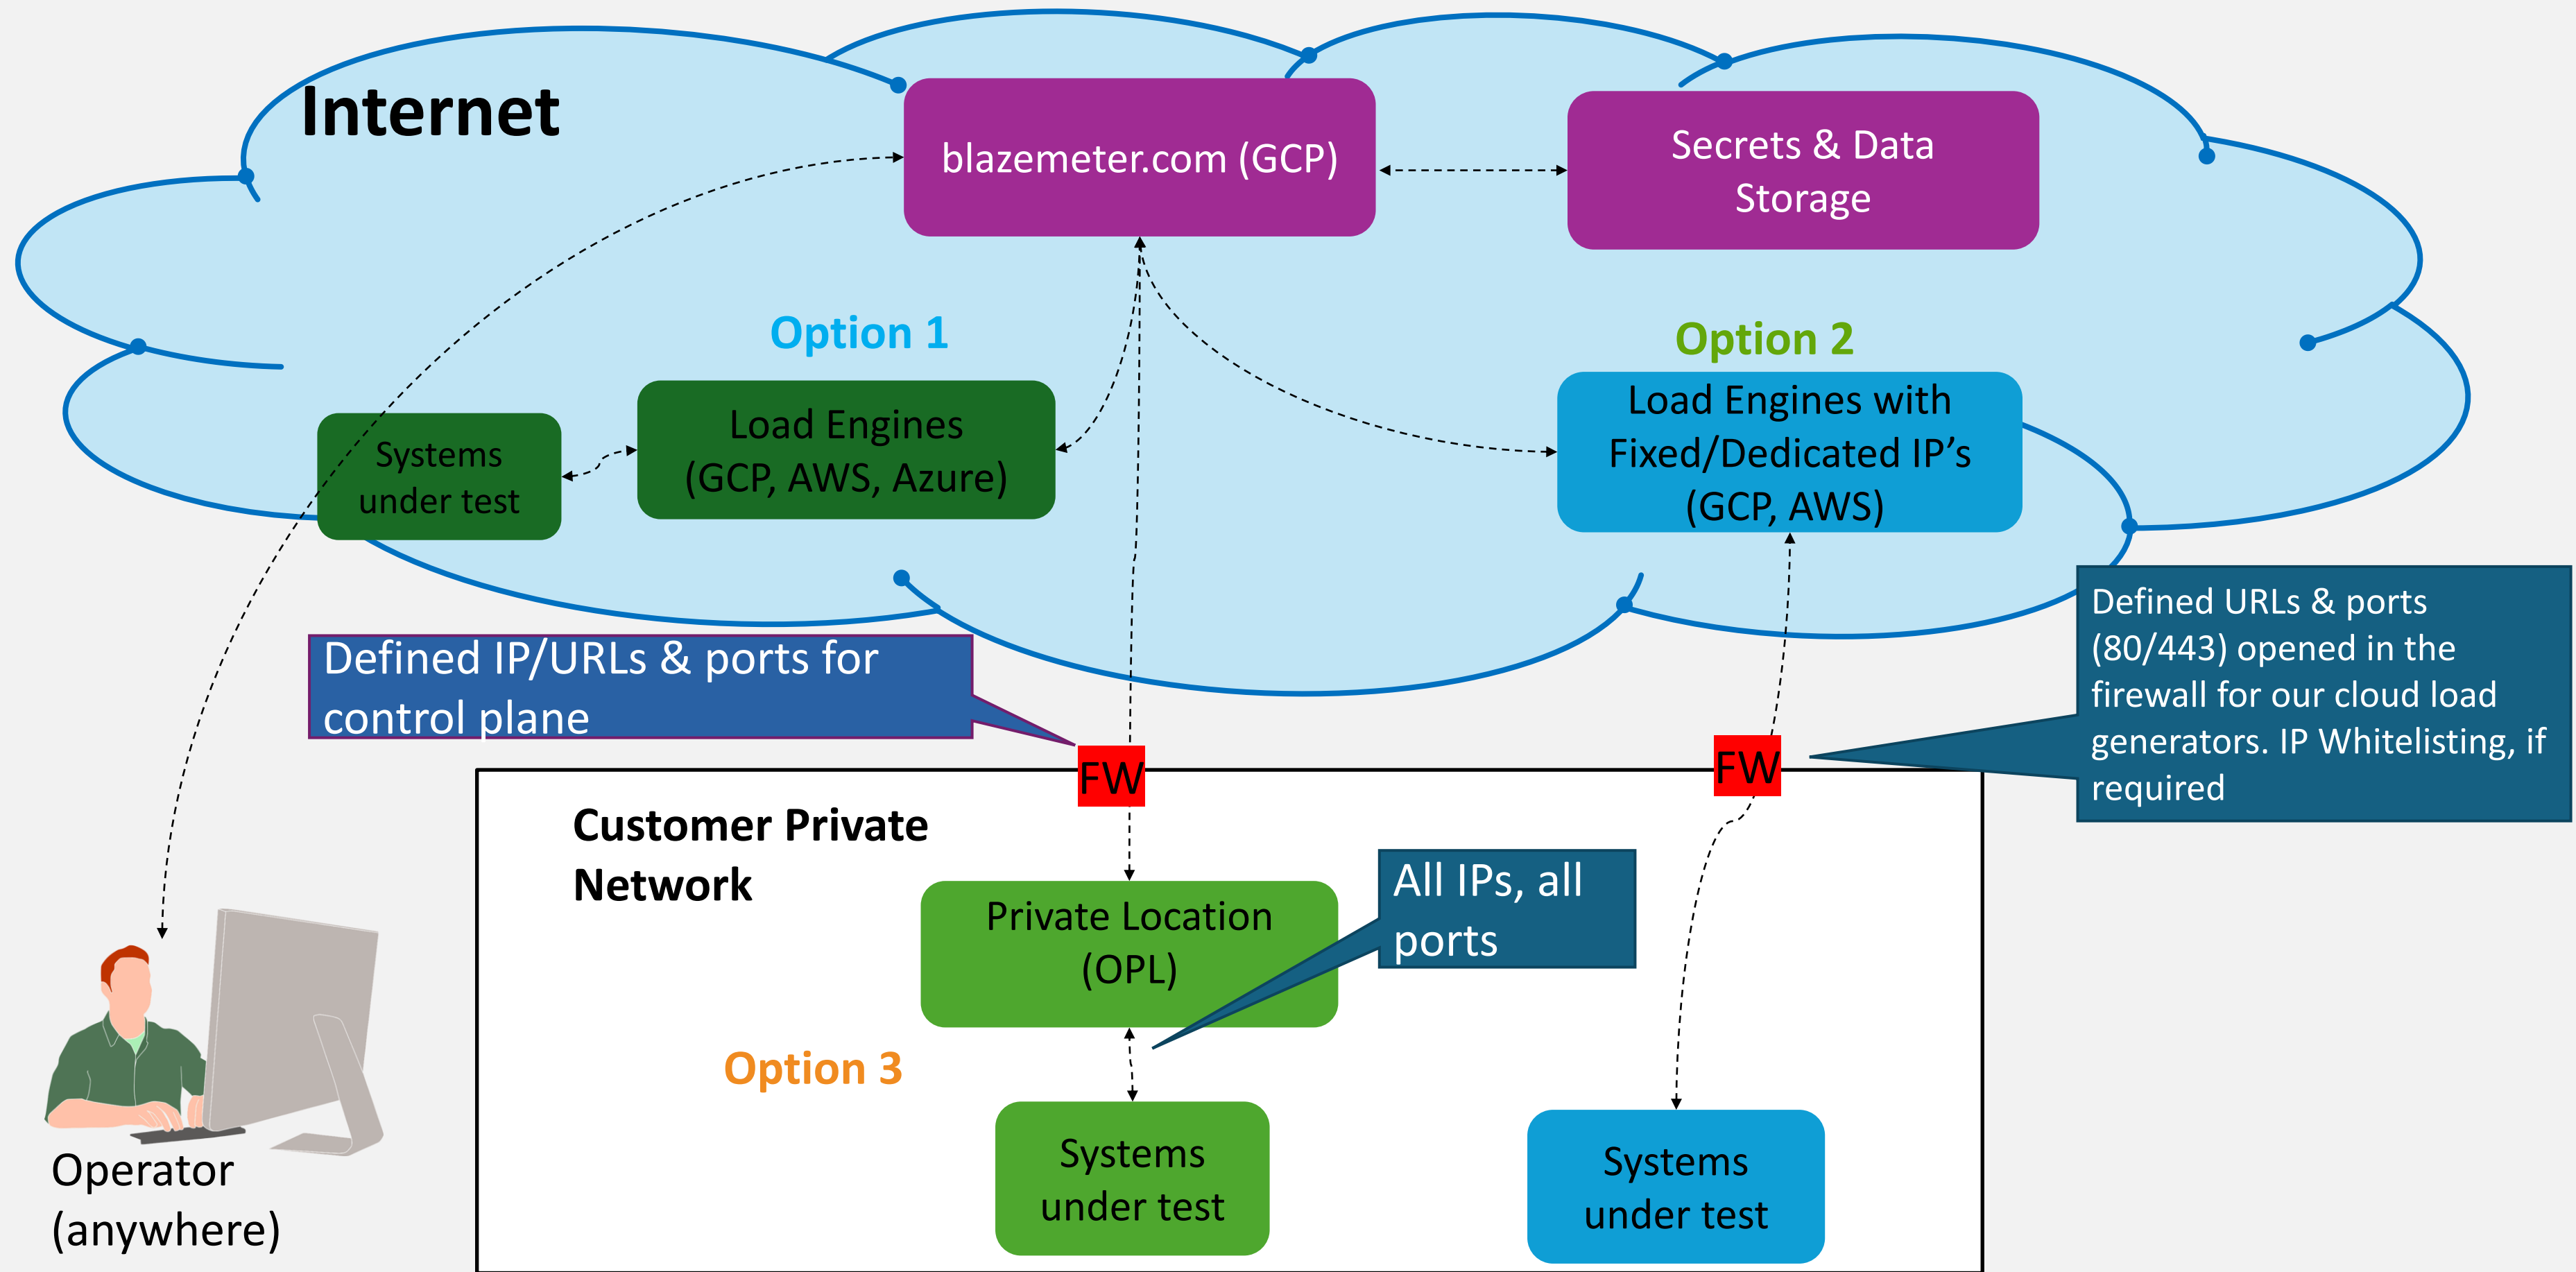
Internet

blazemeter.com (GCP)

Secrets & Data Storage

Option 1

Option 2

Systems under test

Load Engines (GCP, AWS, Azure)

Load Engines with Fixed/Dedicated IP’s (GCP, AWS)

Defined URLs & ports (80/443) opened in the firewall for our cloud load generators. IP Whitelisting, if required

Defined IP/URLs & ports for control plane

FW

FW

Customer Private Network

Private Location (OPL)

All IPs, all ports

Option 3

Systems under test

Systems under test

Operator (anywhere)